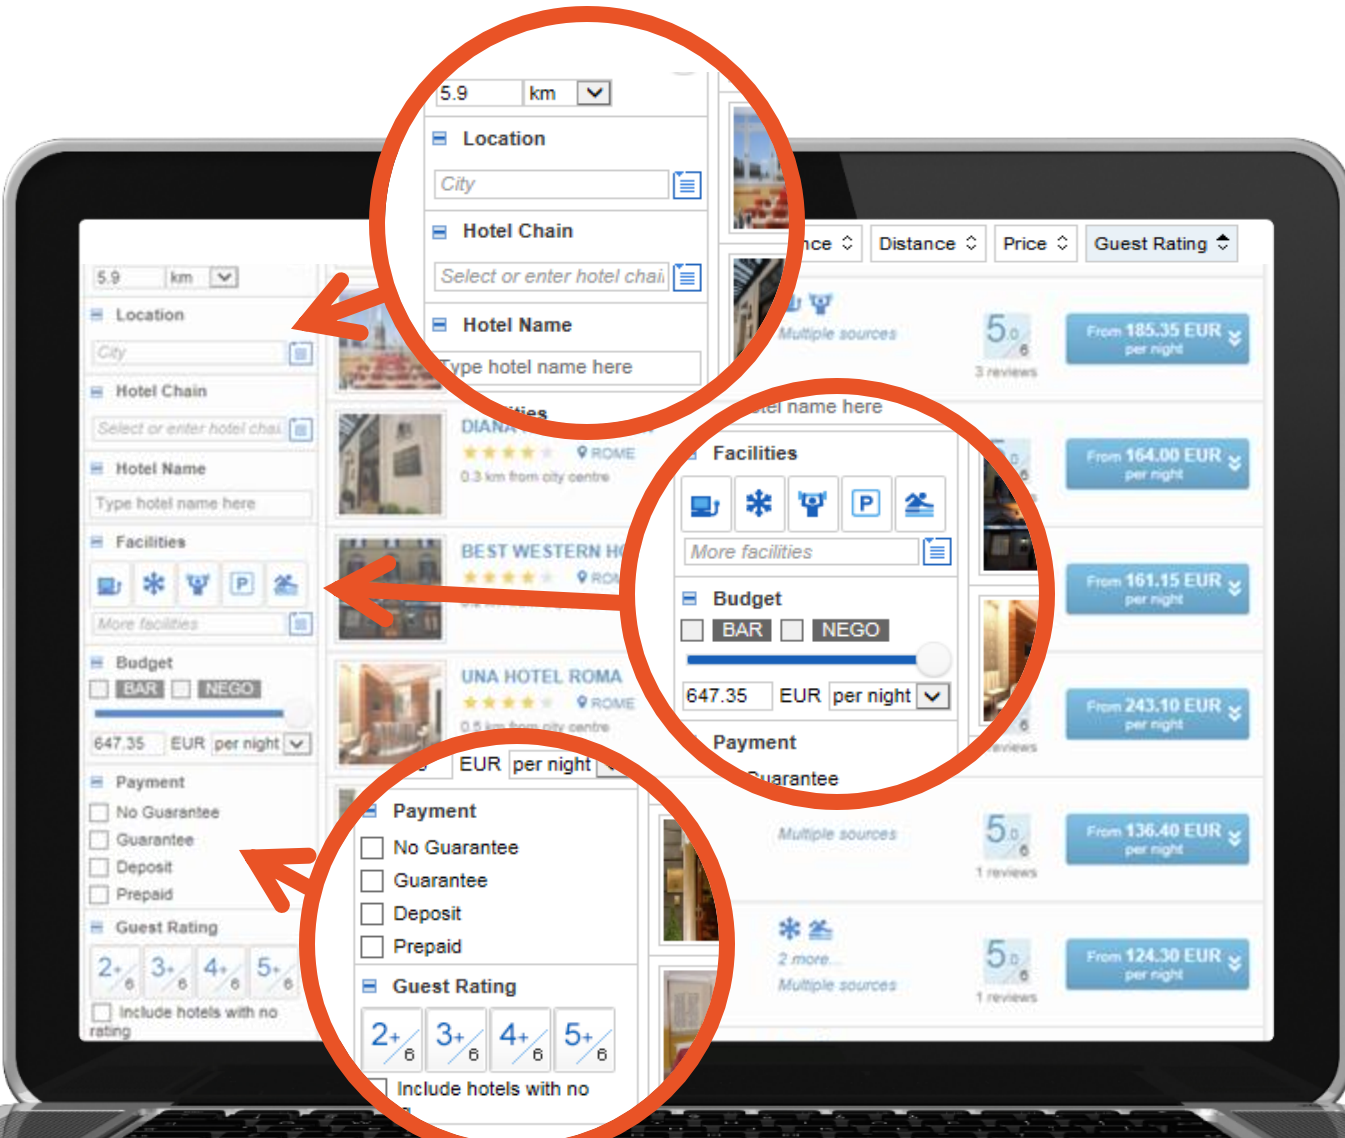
5.9 km

Location

City

Hotel Chain

Select or enter hotel chai

Hotel Name

Type hotel name here

Facilities

More facilities

Budget

BAR NEGO

647.35 EUR per night

Payment

No Guarantee

Guarantee

Deposit

Prepaid

Guest Rating

2+ 6 3+ 6 4+ 6 5+ 6

Include hotels with no rating

DIANA

ROME

0.3 km from city centre

BEST WESTERN H

UNA HOTEL ROMA

ROME

0.5 km from city centre

nce Distance Price Guest Rating

Multiple sources

5.0 6

3 reviews

From 185.35 EUR per night

From 164.00 EUR per night

From 161.15 EUR per night

From 243.10 EUR per night

Multiple sources

5.0 6

1 reviews

From 136.40 EUR per night

2 more...

Multiple sources

5.0 6

1 reviews

From 124.30 EUR per night

5.9 km

Location

City

Hotel Chain

Select or enter hotel chai

Hotel Name

Type hotel name here

Facilities

More facilities

Budget

BAR NEGO

647.35 EUR per night

Payment

Guarantee

EUR per night

Payment

No Guarantee

Guarantee

Deposit

Prepaid

Guest Rating

2+ 6 3+ 6 4+ 6 5+ 6

Include hotels with no